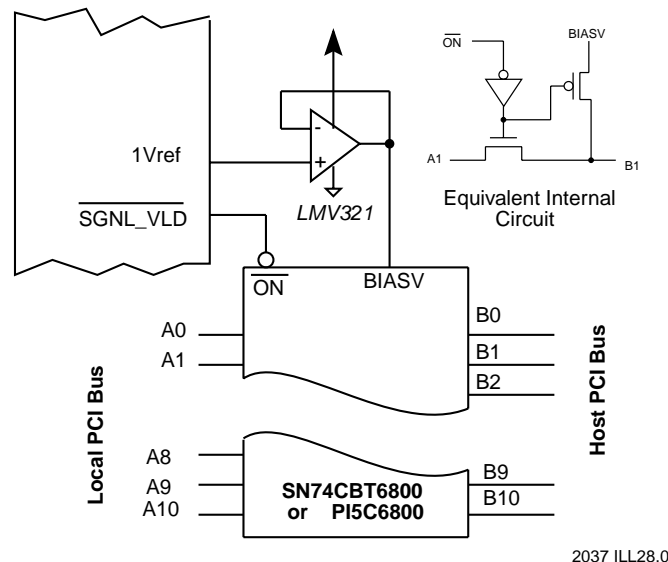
$\overline{ON}$

BIASV

A1

B1

Equivalent Internal Circuit

1Vref

-

+

$\overline{SGNL\_VLD}$

LMV321

$\overline{ON}$

BIASV

A0

A1

B0

B1

B2

Local PCI Bus

Host PCI Bus

A8

A9

A10

SN74CBT6800 or PI5C6800

B9

B10

2037 ILL28.0